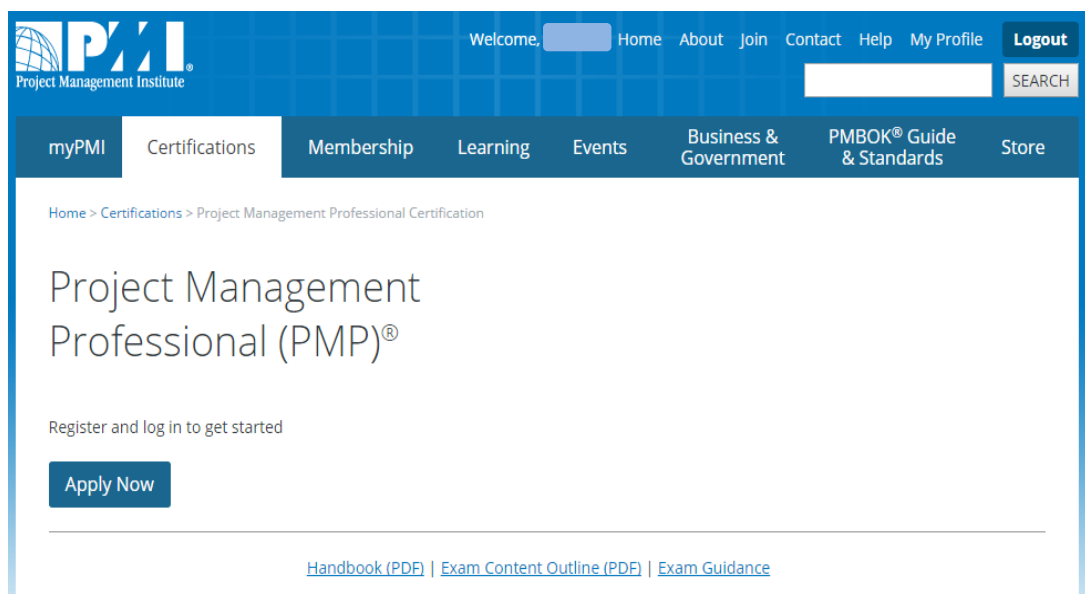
PMI®
Project Management Institute

Welcome, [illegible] Home About Join Contact Help My Profile Logout

SEARCH

myPMI Certifications Membership Learning Events Business & Government PMBOK® Guide & Standards Store

Home > Certifications > Project Management Professional Certification

Project Management Professional (PMP)®

Register and log in to get started

Apply Now

Handbook (PDF) | Exam Content Outline (PDF) | Exam Guidance